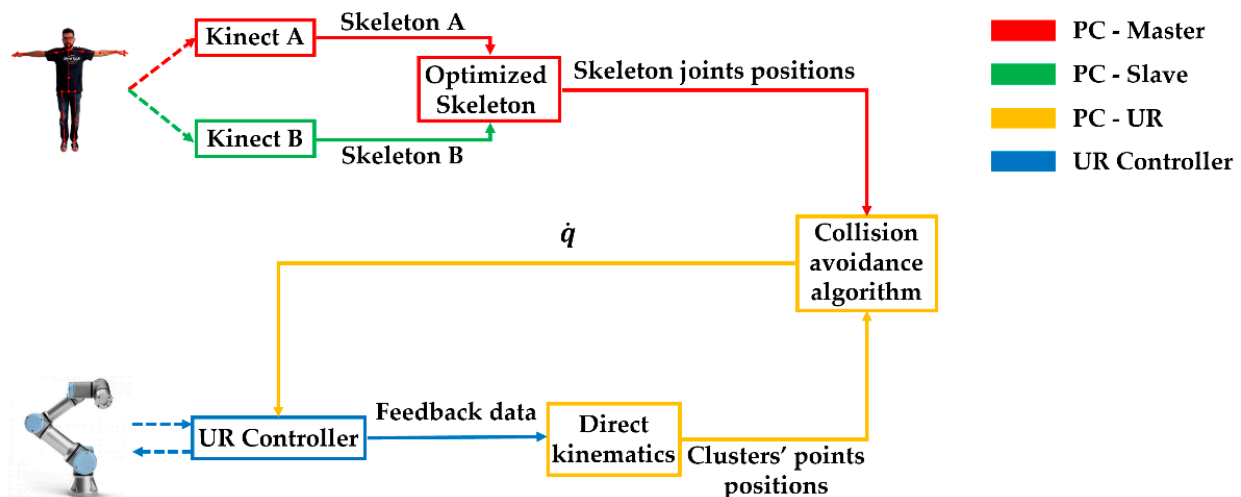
PC - Master

PC - Slave

PC - UR

UR Controller

Kinect A

Skeleton A

Optimized Skeleton

Skeleton joints positions

Kinect B

Skeleton B

$\dot{q}$

Collision avoidance algorithm

UR Controller

Feedback data

Direct kinematics

Clusters' points positions